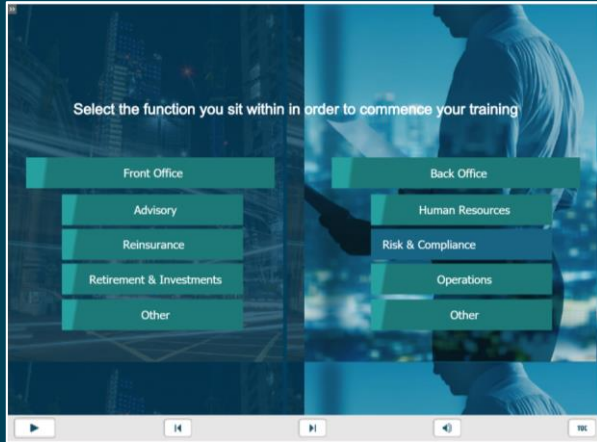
Select the function you sit within in order to commence your training

Front Office

Advisory

Reinsurance

Retirement & Investments

Other

Back Office

Human Resources

Risk & Compliance

Operations

Other

TOC